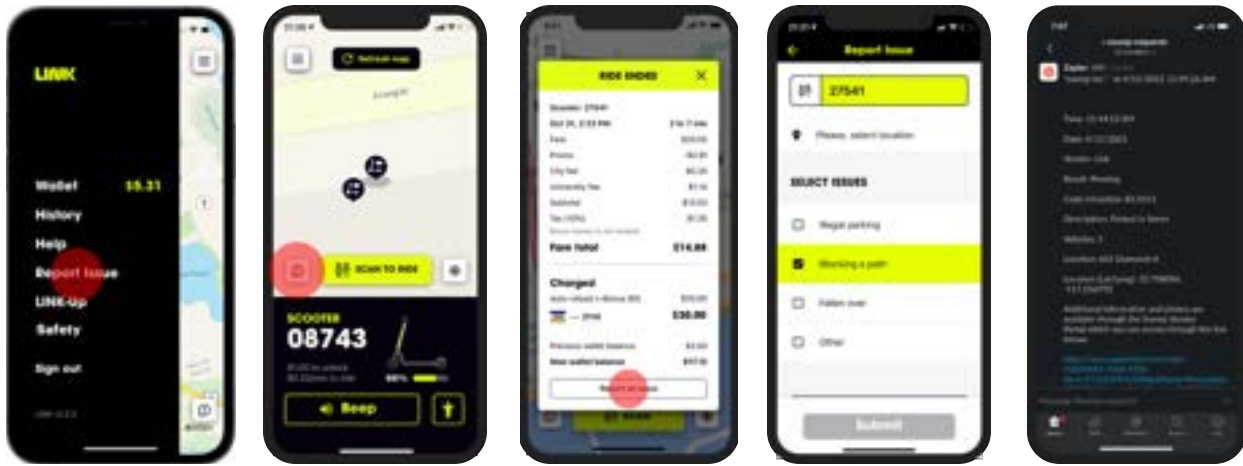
LINK

Wallet $5.31
History
Help
Report Issue
LINK-Up
Safety

Sign out

SCAN TO RIDE

SCOOTER
08743

Beep

RIDE ENDED

Fare total $14.88

Charged

$30.00

Report an issue

Report Issue

27541

Please, select location

SELECT ISSUES

Illegal parking

Blocking a path

Fallen over

Other

Submit